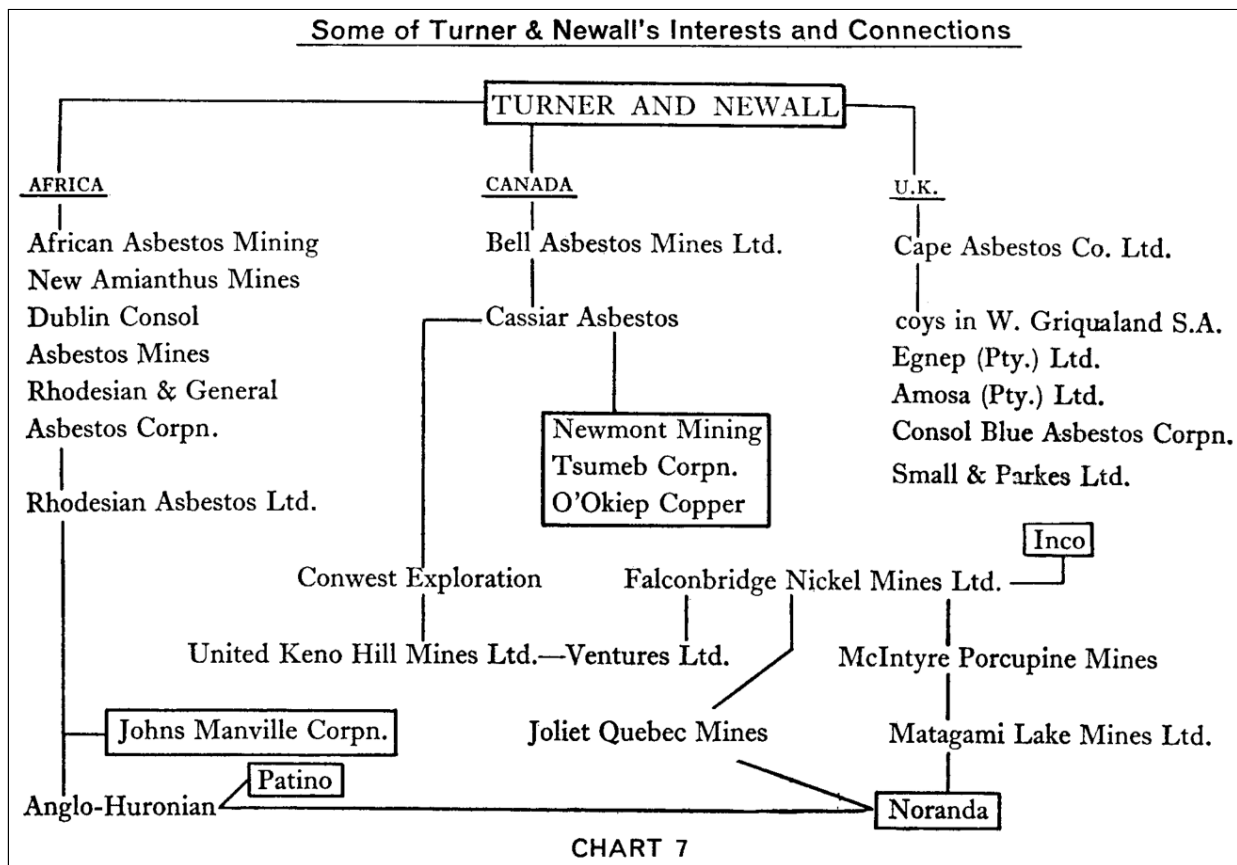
Some of Turner & Newall's Interests and Connections

TURNER AND NEWALL

AFRICA

African Asbestos Mining
New Amianthus Mines
Dublin Consol
Asbestos Mines
Rhodesian & General
Asbestos Corpn.

Rhodesian Asbestos Ltd.

CANADA

Bell Asbestos Mines Ltd.

Cassiar Asbestos

Newmont Mining
Tsumeb Corpn.
O'Okiep Copper

U.K.

Cape Asbestos Co. Ltd.

coys in W. Griqualand S.A.
Egnep (Pty.) Ltd.
Amosa (Pty.) Ltd.
Consol Blue Asbestos Corpn.
Small & Parkes Ltd.

Inco

Conwest Exploration

Falconbridge Nickel Mines Ltd.

United Keno Hill Mines Ltd.—Ventures Ltd.

McIntyre Porcupine Mines

Johns Manville Corpn.

Joliet Quebec Mines

Matagami Lake Mines Ltd.

Patino

Anglo-Huronian

Noranda

CHART 7